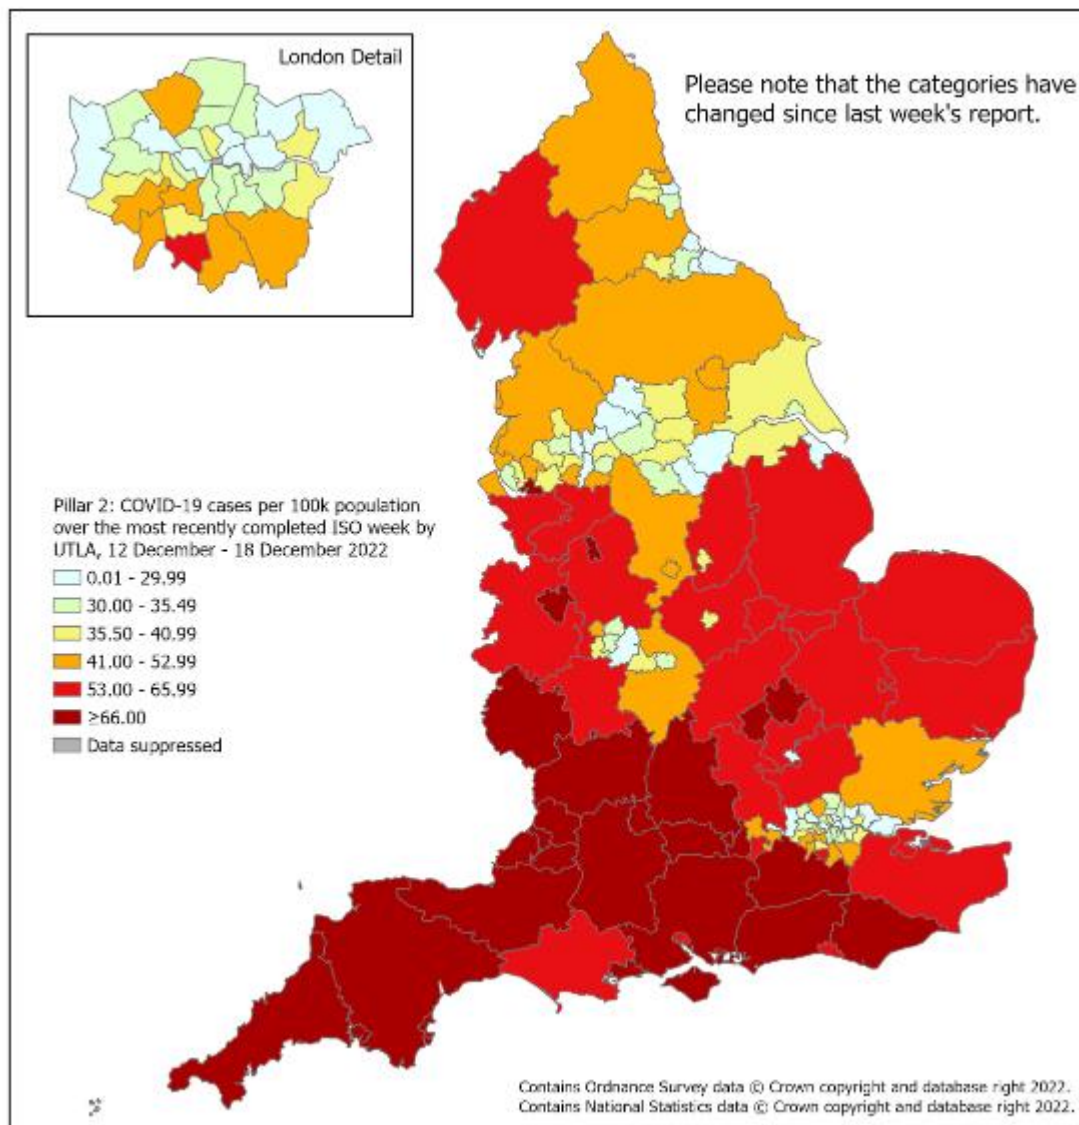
London Detail

Please note that the categories have changed since last week's report.

Pillar 2: COVID-19 cases per 100k population over the most recently completed ISO week by UTLA, 12 December - 18 December 2022
0.01 - 29.99
30.00 - 35.49
35.50 - 40.99
41.00 - 52.99
53.00 - 65.99
≥66.00
Data suppressed

Contains Ordnance Survey data © Crown copyright and database right 2022.
Contains National Statistics data © Crown copyright and database right 2022.